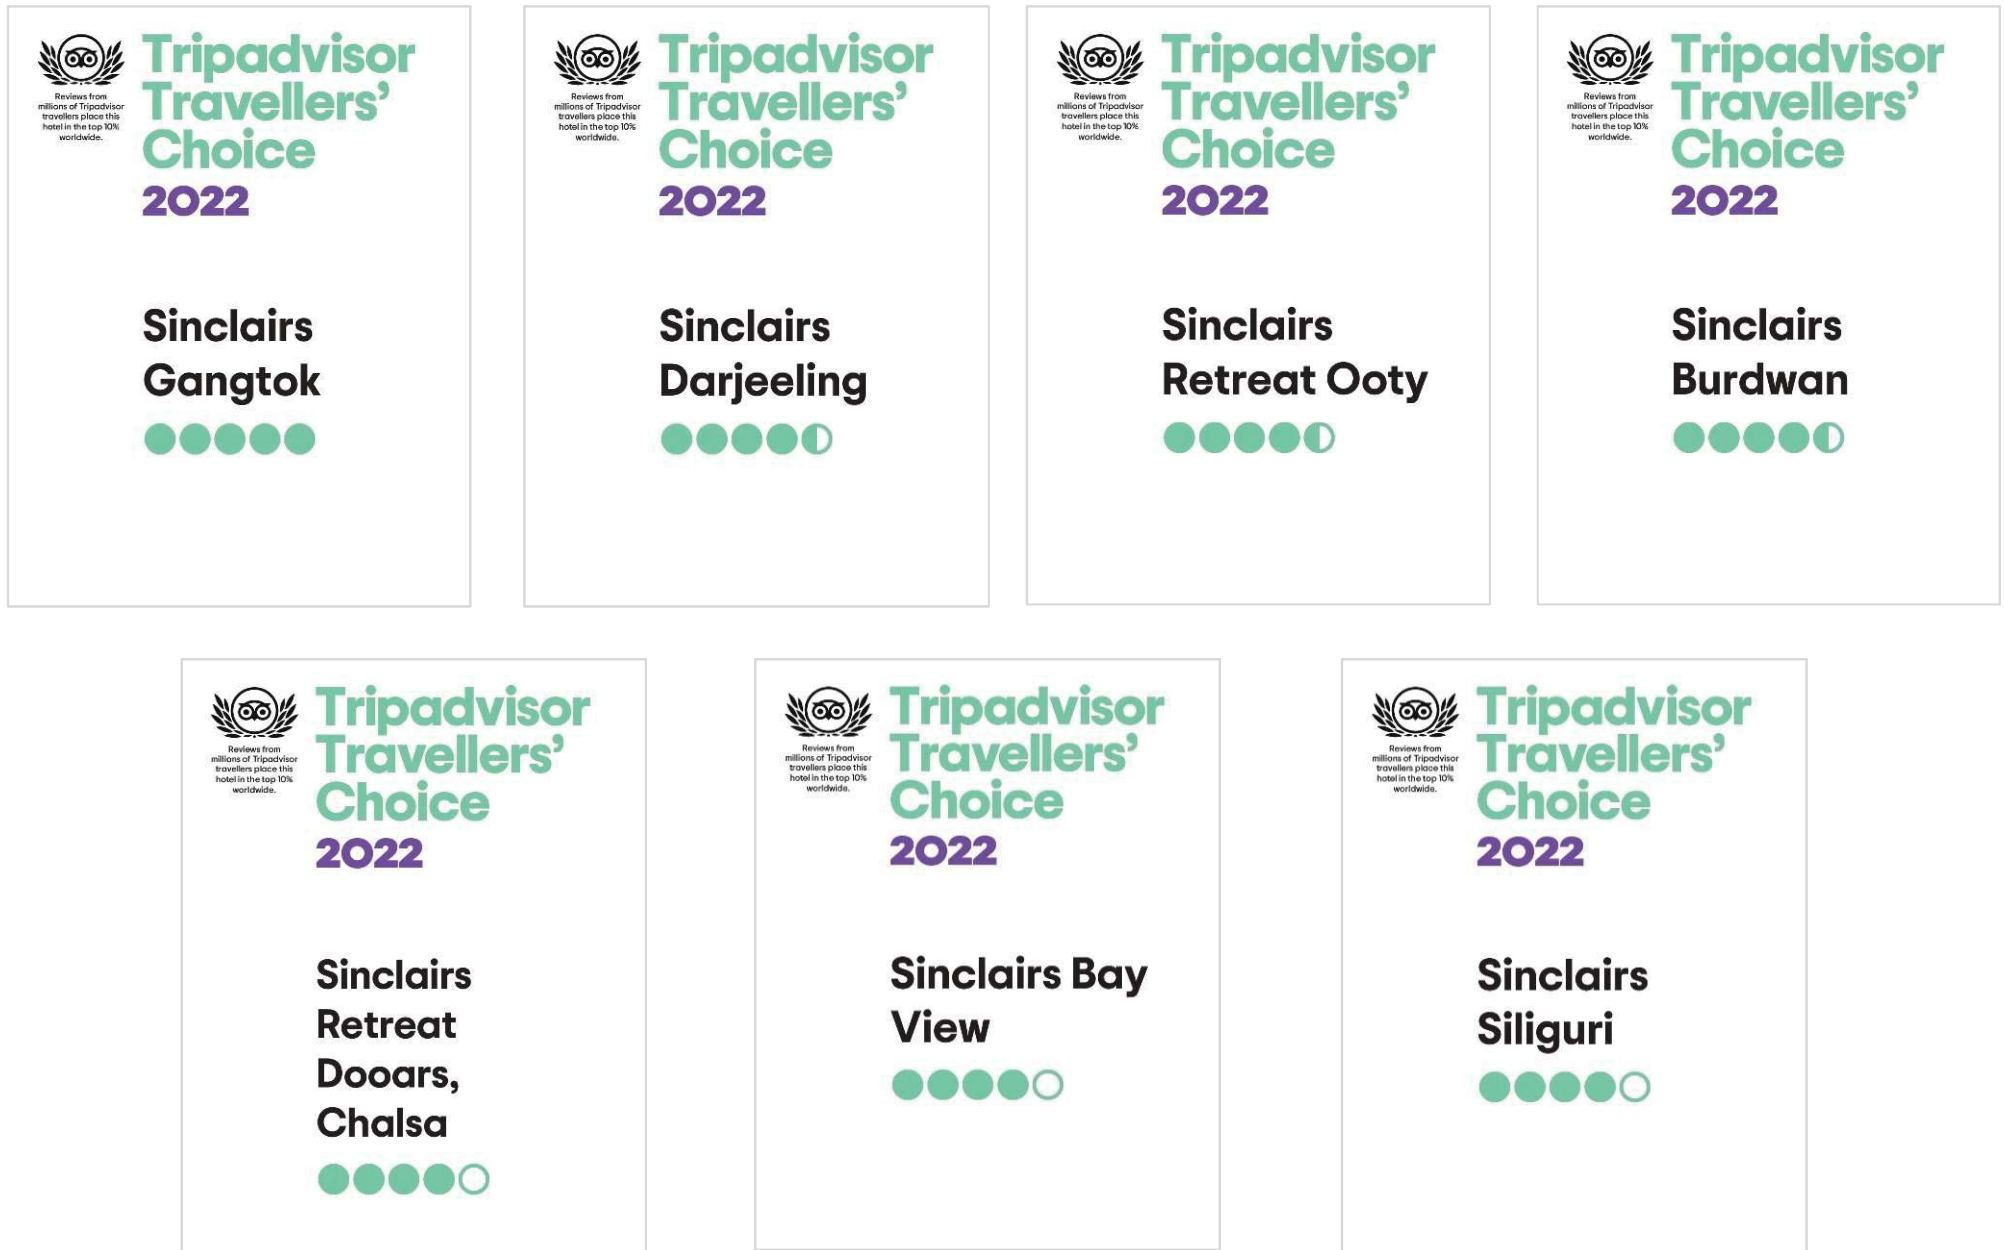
Reviews from millions of Tripadvisor travellers place this hotel in the top 10% worldwide.

Tripadvisor Travellers' Choice 2022

Sinclairs Gangtok

Reviews from millions of Tripadvisor travellers place this hotel in the top 10% worldwide.

Tripadvisor Travellers' Choice 2022

Sinclairs Darjeeling

Reviews from millions of Tripadvisor travellers place this hotel in the top 10% worldwide.

Tripadvisor Travellers' Choice 2022

Sinclairs Retreat Ooty

Reviews from millions of Tripadvisor travellers place this hotel in the top 10% worldwide.

Tripadvisor Travellers' Choice 2022

Sinclairs Burdwan

Reviews from millions of Tripadvisor travellers place this hotel in the top 10% worldwide.

Tripadvisor Travellers' Choice 2022

Sinclairs Retreat Dooars, Chalsa

Reviews from millions of Tripadvisor travellers place this hotel in the top 10% worldwide.

Tripadvisor Travellers' Choice 2022

Sinclairs Bay View

Reviews from millions of Tripadvisor travellers place this hotel in the top 10% worldwide.

Tripadvisor Travellers' Choice 2022

Sinclairs Siliguri